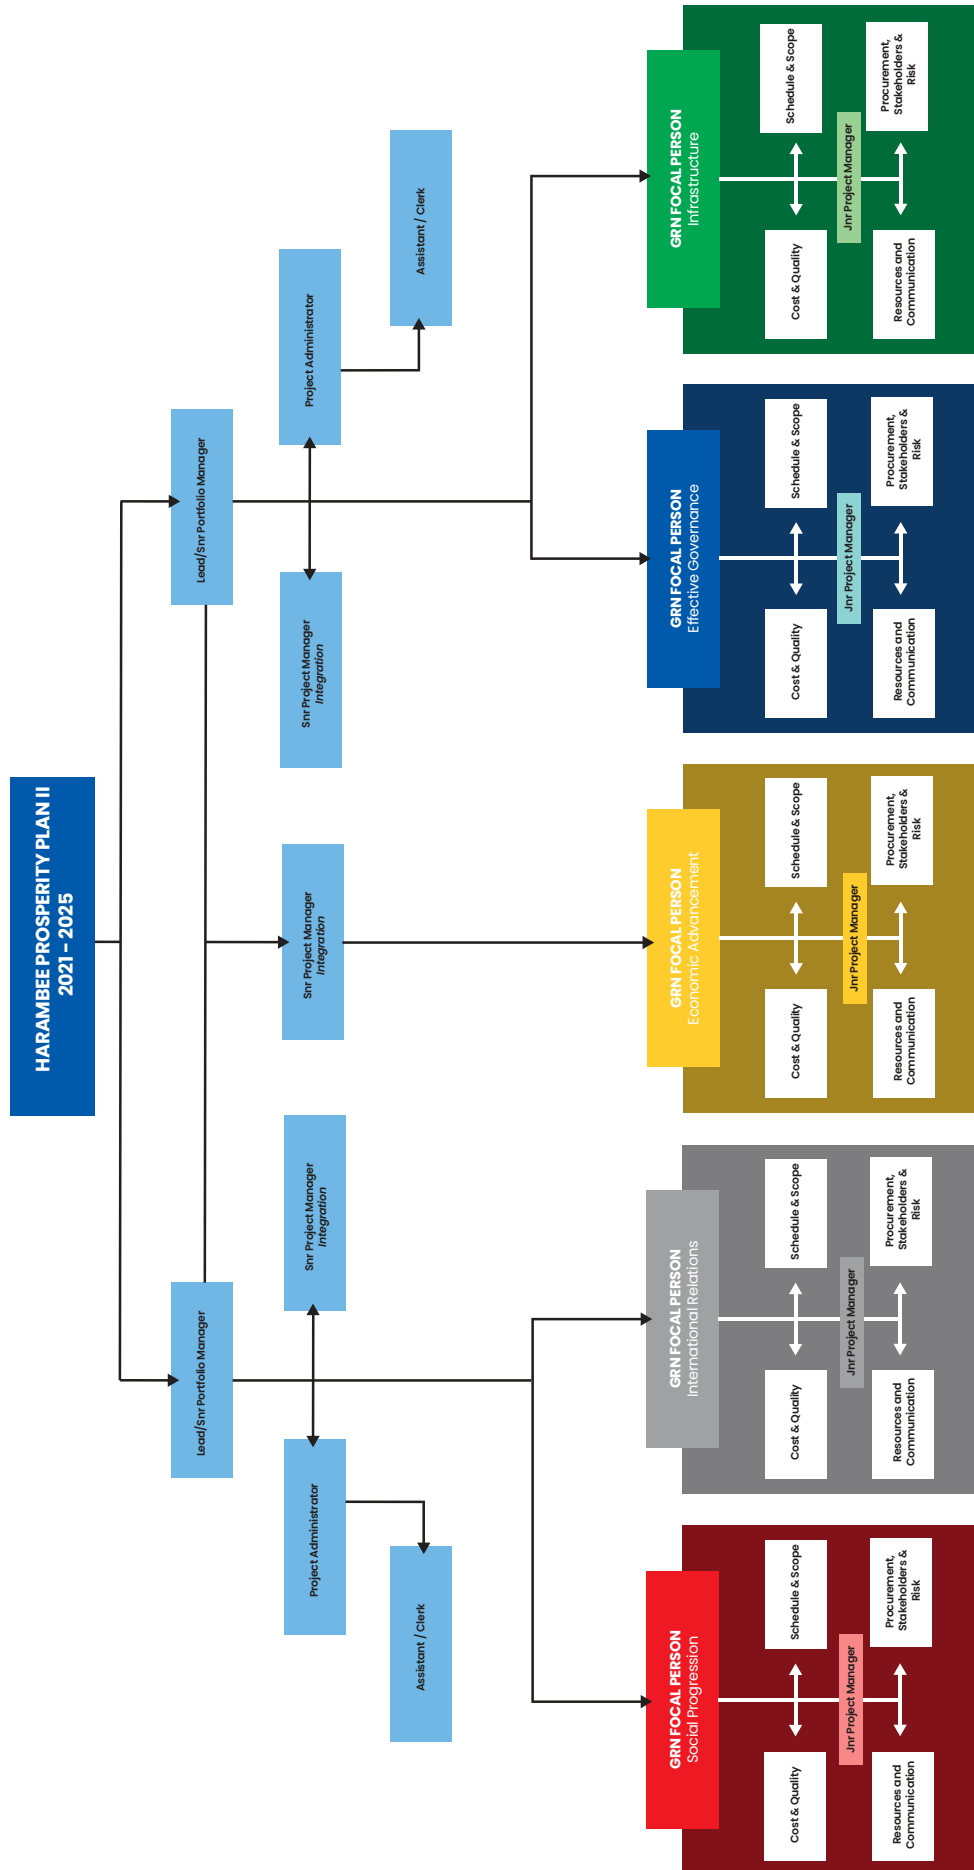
HARAMBEE PROSPERITY PLAN II
2021 - 2025

Lead/Snr Portfolio Manager

Project Administrator

Assistant / Clerk

Snr Project Manager
Integration

Snr Project Manager
Integration

Snr Project Manager
Integration

Lead/Snr Portfolio Manager

Project Administrator

Assistant / Clerk

GRN FOCAL PERSON
Infrastructure

Schedule & Scope

Procurement, Stakeholders & Risk

Jnr Project Manager

Cost & Quality

Resources and Communication

GRN FOCAL PERSON
Effective Governance

Schedule & Scope

Procurement, Stakeholders & Risk

Jnr Project Manager

Cost & Quality

Resources and Communication

GRN FOCAL PERSON
Economic Advancement

Schedule & Scope

Procurement, Stakeholders & Risk

Jnr Project Manager

Cost & Quality

Resources and Communication

GRN FOCAL PERSON
International Relations

Schedule & Scope

Procurement, Stakeholders & Risk

Jnr Project Manager

Cost & Quality

Resources and Communication

GRN FOCAL PERSON
Social Progression

Schedule & Scope

Procurement, Stakeholders & Risk

Jnr Project Manager

Cost & Quality

Resources and Communication